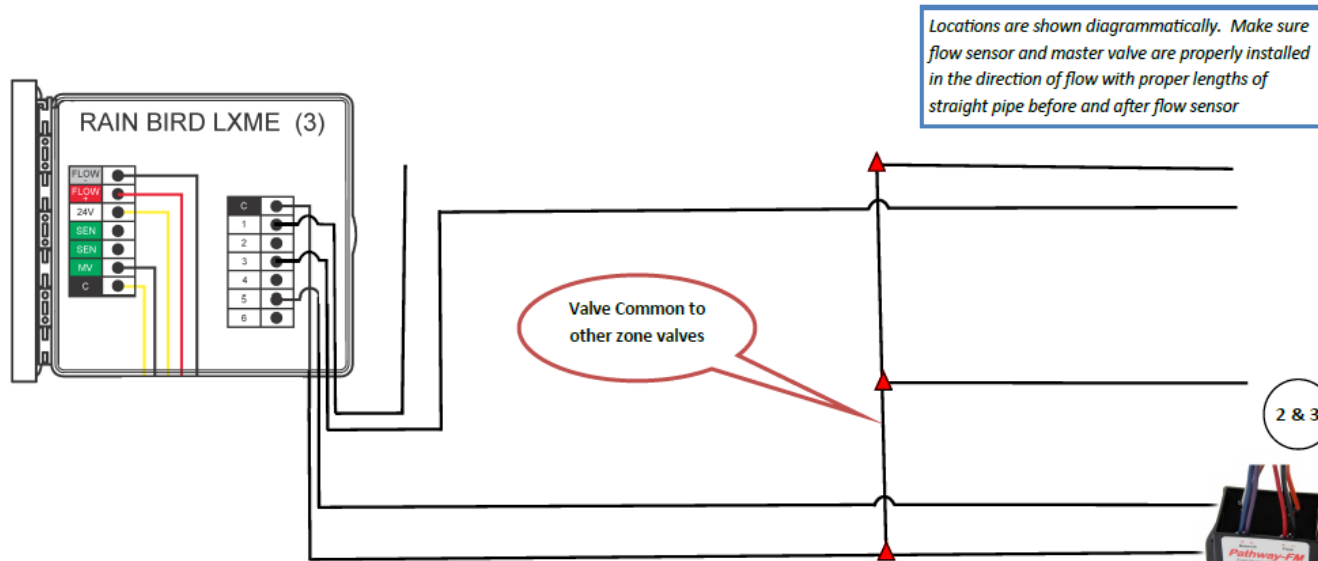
Locations are shown diagrammatically. Make sure flow sensor and master valve are properly installed in the direction of flow with proper lengths of straight pipe before and after flow sensor

RAIN BIRD LXME (3)

FLOW -
FLOW +
24V
SEN
SEN
MV
C

C
1
2
3
4
5
6

Valve Common to other zone valves

2 & 3

Pathway-FM